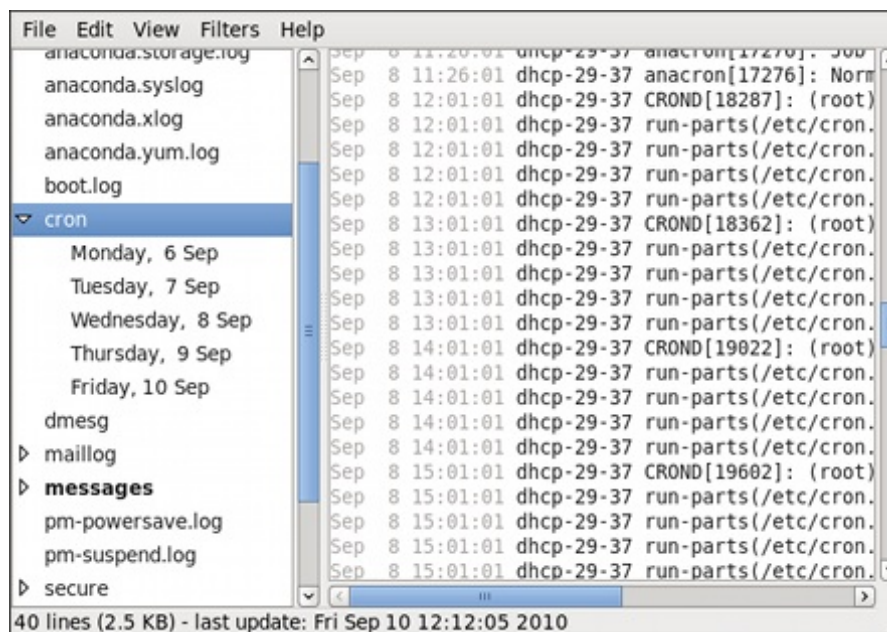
File Edit View Filters Help

anaconda.storage.log
anaconda.syslog
anaconda.xlog
anaconda.yum.log
boot.log
cron
Monday, 6 Sep
Tuesday, 7 Sep
Wednesday, 8 Sep
Thursday, 9 Sep
Friday, 10 Sep
dmesg
maillog
messages
pm-powersave.log
pm-suspend.log
secure

Sep 8 11:26:01 dhcp-29-37 anacron[17276]: Job
Sep 8 11:26:01 dhcp-29-37 anacron[17276]: Norm
Sep 8 12:01:01 dhcp-29-37 CROND[18287]: (root)
Sep 8 12:01:01 dhcp-29-37 run-parts(/etc/cron.
Sep 8 12:01:01 dhcp-29-37 run-parts(/etc/cron.
Sep 8 12:01:01 dhcp-29-37 run-parts(/etc/cron.
Sep 8 12:01:01 dhcp-29-37 run-parts(/etc/cron.
Sep 8 13:01:01 dhcp-29-37 CROND[18362]: (root)
Sep 8 13:01:01 dhcp-29-37 run-parts(/etc/cron.
Sep 8 13:01:01 dhcp-29-37 run-parts(/etc/cron.
Sep 8 13:01:01 dhcp-29-37 run-parts(/etc/cron.
Sep 8 13:01:01 dhcp-29-37 run-parts(/etc/cron.
Sep 8 14:01:01 dhcp-29-37 CROND[19022]: (root)
Sep 8 14:01:01 dhcp-29-37 run-parts(/etc/cron.
Sep 8 14:01:01 dhcp-29-37 run-parts(/etc/cron.
Sep 8 14:01:01 dhcp-29-37 run-parts(/etc/cron.
Sep 8 14:01:01 dhcp-29-37 run-parts(/etc/cron.
Sep 8 15:01:01 dhcp-29-37 CROND[19602]: (root)
Sep 8 15:01:01 dhcp-29-37 run-parts(/etc/cron.
Sep 8 15:01:01 dhcp-29-37 run-parts(/etc/cron.
Sep 8 15:01:01 dhcp-29-37 run-parts(/etc/cron.
Sep 8 15:01:01 dhcp-29-37 run-parts(/etc/cron.

40 lines (2.5 KB) - last update: Fri Sep 10 12:12:05 2010